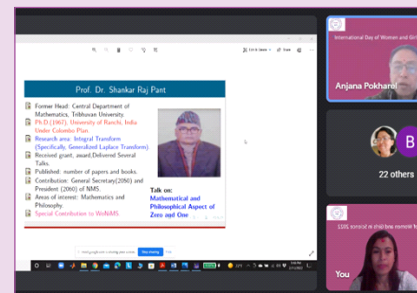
Prof. Dr. Shankar Raj Pant

Former Head: Central Department of Mathematics, Tribhuvan University.

Ph.D.(1967): University of Ranchi, India Under Colombo Plan.

Research area: Integral Transform (Specifically, Generalized Laplace Transform)

Received grant, award,Delivered Several Talks.

Published: number of papers and books.

Contribution: General Secretary(2060) and President (2060) of NMS.

Areas of interest: Mathematics and Philosophy.

Special Contribution to WoNMS.

Talk on:
Mathematical and Philosophical Aspect of Zero and One

Stop sharing

International Day of Women and Girls

Anjana Pokharel

B

22 others

You